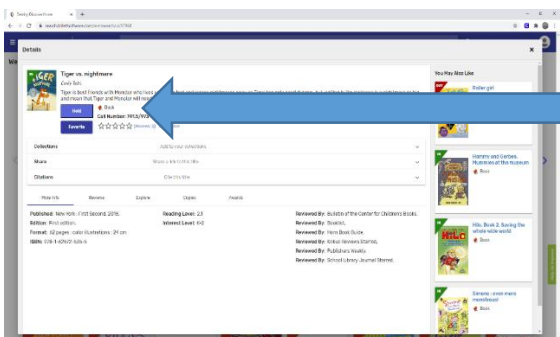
Destiny Discover Home

Details

Tiger vs. nightmare
Emily Tetri

Tiger is best friends with Monster who lives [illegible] and mean that Tiger and Monster will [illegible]

Book

Call Number: 741.5 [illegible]

Hold

Favorite

☆☆☆☆☆ (Reviews: 0)

Collections

Add to your collections

Share

Share a link to this title

Citations

Cite this title

More Info

Reviews

Explore

Copies

Awards

Published: New York : First Second, 2018.

Edition: First edition.

Format: 62 pages : color illustrations ; 24 cm

ISBN: 978-1-62672-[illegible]

Reading Level: 2.3

Interest Level: K-3

Reviewed By: Bulletin of the Center for Children's Books.

Reviewed By: Booklist.

Reviewed By: Horn Book Guide.

Reviewed By: Kirkus Reviews Starred.

Reviewed By: Publishers Weekly.

Reviewed By: School Library Journal Starred.

You May Also Like

Roller girl

Book

Hammy and Gerbee, Mummies at the museum

Book

Hilo. Book 2, Saving the whole wide world

Book

Simone : once more mouseboat!

Book